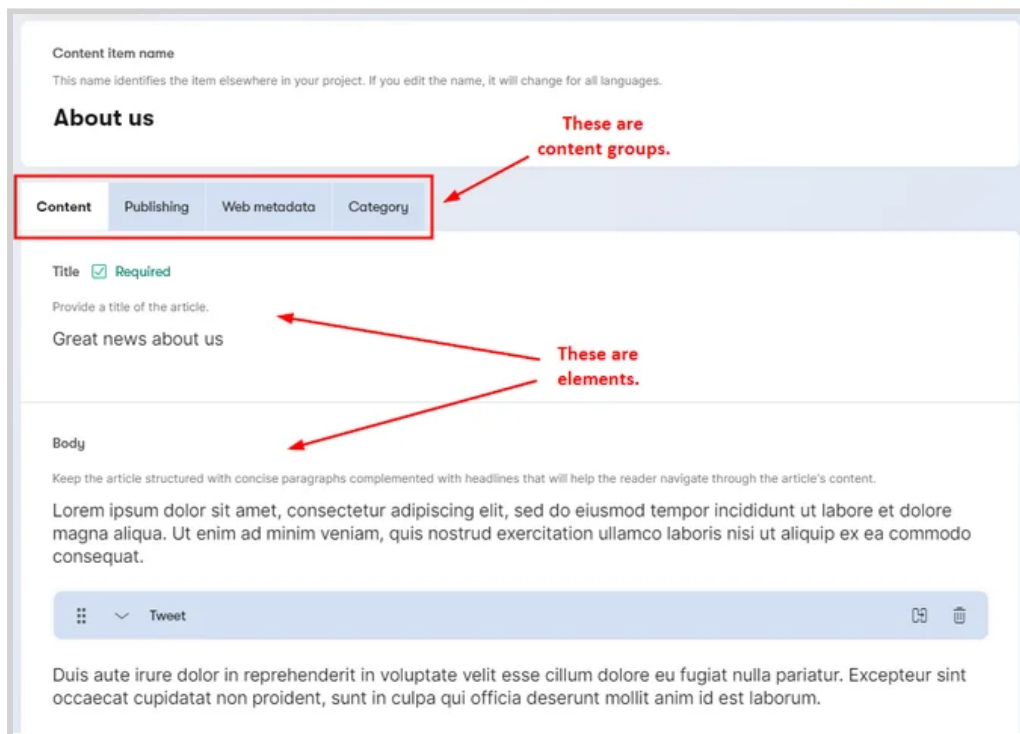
Content item name

This name identifies the item elsewhere in your project. If you edit the name, it will change for all languages.

About us

These are content groups.

Content | Publishing | Web metadata | Category

Title Required

Provide a title of the article.

Great news about us

These are elements.

Body

Keep the article structured with concise paragraphs complemented with headlines that will help the reader navigate through the article's content.

Lorem ipsum dolor sit amet, consectetur adipiscing elit, sed do eiusmod tempor incididunt ut labore et dolore magna aliqua. Ut enim ad minim veniam, quis nostrud exercitation ullamco laboris nisi ut aliquip ex ea commodo consequat.

Tweet

Duis aute irure dolor in reprehenderit in voluptate velit esse cillum dolore eu fugiat nulla pariatur. Excepteur sint occaecat cupidatat non proident, sunt in culpa qui officia deserunt mollit anim id est laborum.